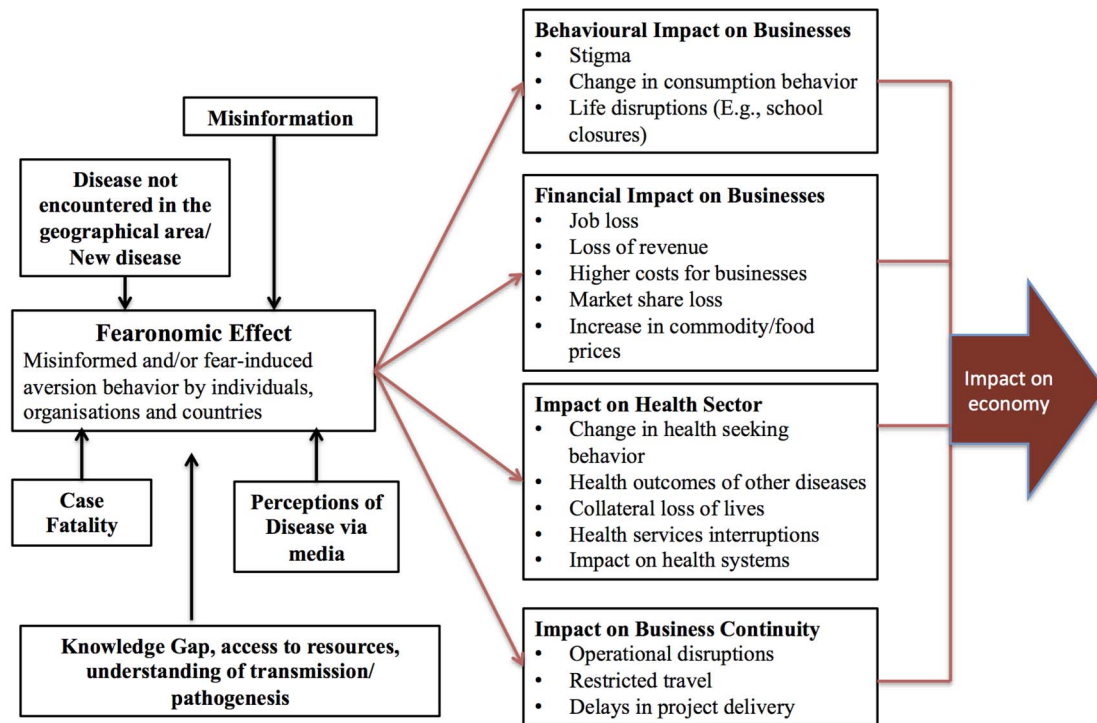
Misinformation

Disease not encountered in the geographical area/ New disease

Fearonomic Effect
Misinformed and/or fear-induced aversion behavior by individuals, organisations and countries

Case Fatality

Perceptions of Disease via media

Knowledge Gap, access to resources, understanding of transmission/ pathogenesis

Behavioural Impact on Businesses
- Stigma
- Change in consumption behavior
- Life disruptions (E.g., school closures)

Financial Impact on Businesses
- Job loss
- Loss of revenue
- Higher costs for businesses
- Market share loss
- Increase in commodity/food prices

Impact on Health Sector
- Change in health seeking behavior
- Health outcomes of other diseases
- Collateral loss of lives
- Health services interruptions
- Impact on health systems

Impact on Business Continuity
- Operational disruptions
- Restricted travel
- Delays in project delivery

Impact on economy